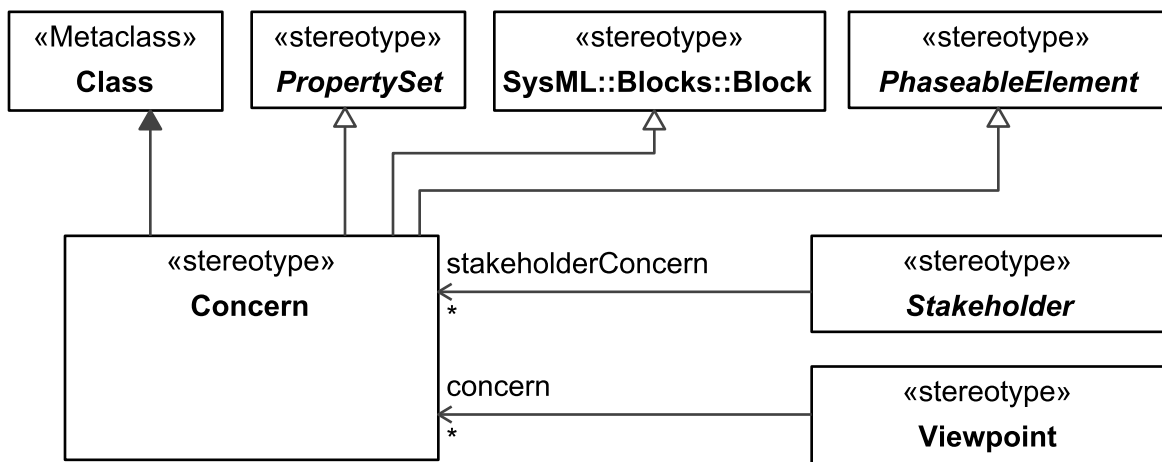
«Metaclass»
Class

«stereotype»
*PropertySet*

«stereotype»
SysML::Blocks::Block

«stereotype»
*PhaseableElement*

«stereotype»
Concern

stakeholderConcern
*

«stereotype»
*Stakeholder*

concern
*

«stereotype»
Viewpoint